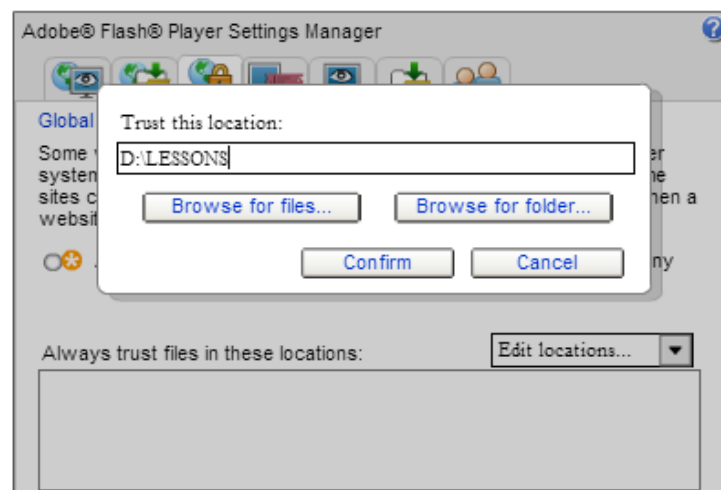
Adobe® Flash® Player Settings Manager

?

Global

Some
system
sites c
websit

er
he
hen a

ny

Trust this location:

D:\LESSONS

Browse for files...

Browse for folder...

Confirm

Cancel

Always trust files in these locations:

Edit locations...